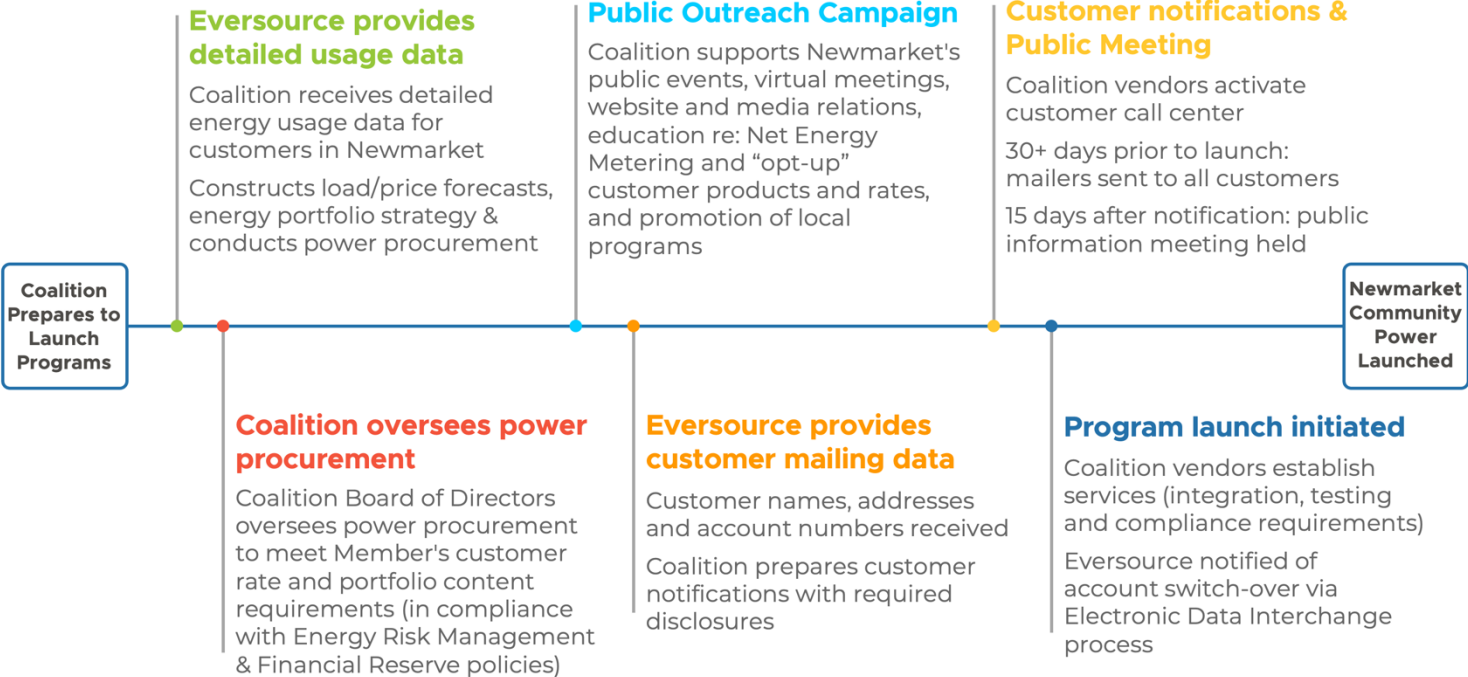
Coalition Prepares to Launch Programs

Eversource provides detailed usage data

Coalition receives detailed energy usage data for customers in Newmarket

Constructs load/price forecasts, energy portfolio strategy & conducts power procurement

Coalition oversees power procurement

Coalition Board of Directors oversees power procurement to meet Member's customer rate and portfolio content requirements (in compliance with Energy Risk Management & Financial Reserve policies)

Public Outreach Campaign

Coalition supports Newmarket's public events, virtual meetings, website and media relations, education re: Net Energy Metering and "opt-up" customer products and rates, and promotion of local programs

Eversource provides customer mailing data

Customer names, addresses and account numbers received

Coalition prepares customer notifications with required disclosures

Customer notifications & Public Meeting

Coalition vendors activate customer call center

30+ days prior to launch: mailers sent to all customers

15 days after notification: public information meeting held

Program launch initiated

Coalition vendors establish services (integration, testing and compliance requirements)

Eversource notified of account switch-over via Electronic Data Interchange process

Newmarket Community Power Launched